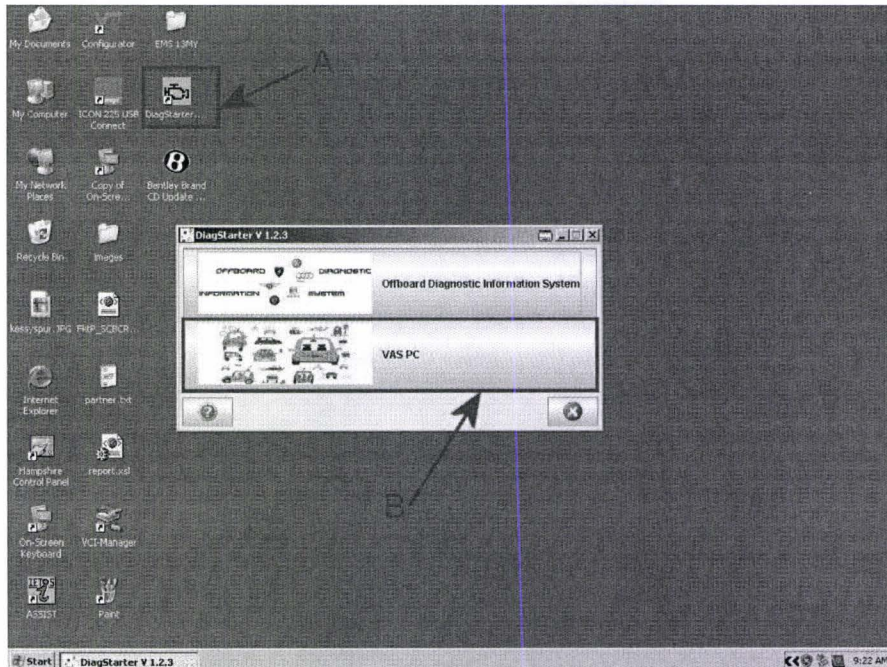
My Documents
Configurator
EMS 13MY
A
My Computer
ICON 235 USB Connect
DiagStarter...
My Network Places
Copy of On-Scre...
Bentley Brand CD Update ...
Recycle Bin
Images
kees/spur.JPG
FHIP_SCPCR...
Internet Explorer
partner.txt
Hampshire Control Panel
report.xsl
On-Screen Keyboard
VCI-Manager
ASSIST
Paint

DiagStarter V 1.2.3
OFFBOARD DIAGNOSTIC INFORMATION SYSTEM
Offboard Diagnostic Information System
VAS PC

B

Start
DiagStarter V 1.2.3
9:22 AM